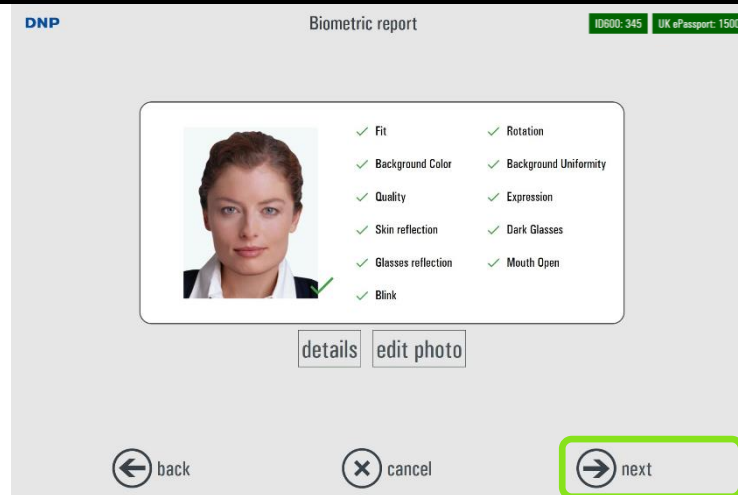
DNP

Biometric report

ID600: 345 UK ePassport: 1500

✓ Fit
✓ Rotation
✓ Background Color
✓ Background Uniformity
✓ Quality
✓ Expression
✓ Skin reflection
✓ Dark Glasses
✓ Glasses reflection
✓ Mouth Open
✓ Blink

details
edit photo

back
cancel
next